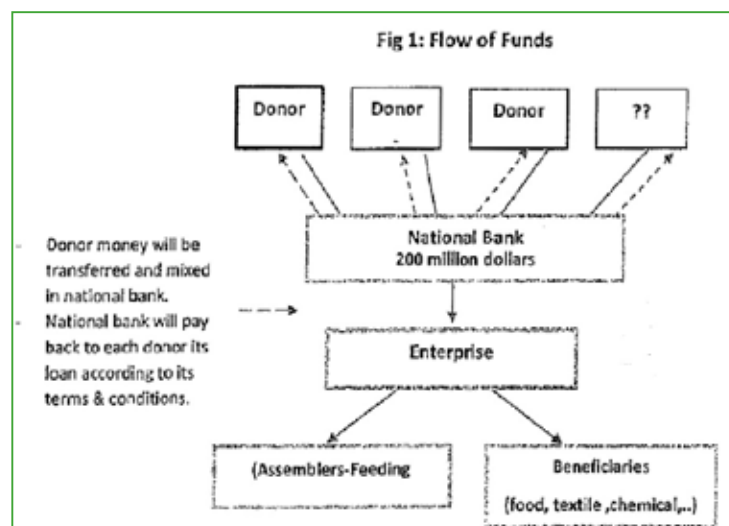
Fig 1: Flow of Funds

Donor

Donor

Donor

??

- Donor money will be transferred and mixed in national bank.
- National bank will pay back to each donor its loan according to its terms & conditions.

National Bank
200 million dollars

Enterprise

(Assemblers-Feeding

Beneficiaries
(food, textile ,chemical,..)